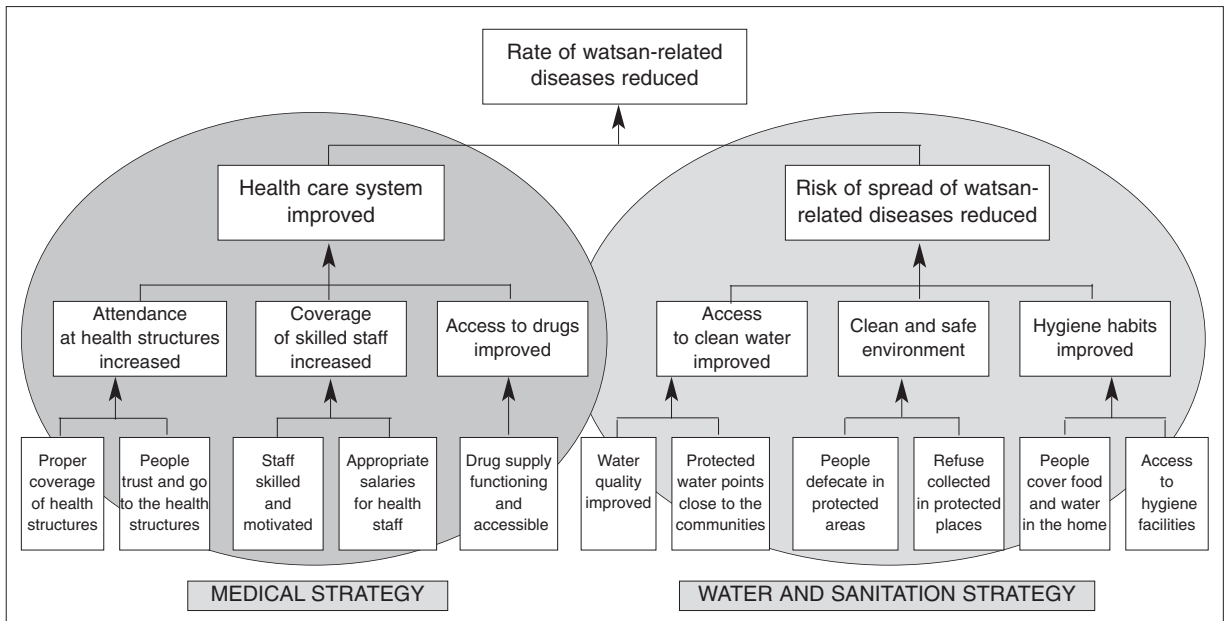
Rate of watsan-related diseases reduced

Health care system improved

Risk of spread of watsan-related diseases reduced

Attendance at health structures increased

Coverage of skilled staff increased

Access to drugs improved

Access to clean water improved

Clean and safe environment

Hygiene habits improved

Proper coverage of health structures

People trust and go to the health structures

Staff skilled and motivated

Appropriate salaries for health staff

Drug supply functioning and accessible

Water quality improved

Protected water points close to the communities

People defecate in protected areas

Refuse collected in protected places

People cover food and water in the home

Access to hygiene facilities

MEDICAL STRATEGY

WATER AND SANITATION STRATEGY